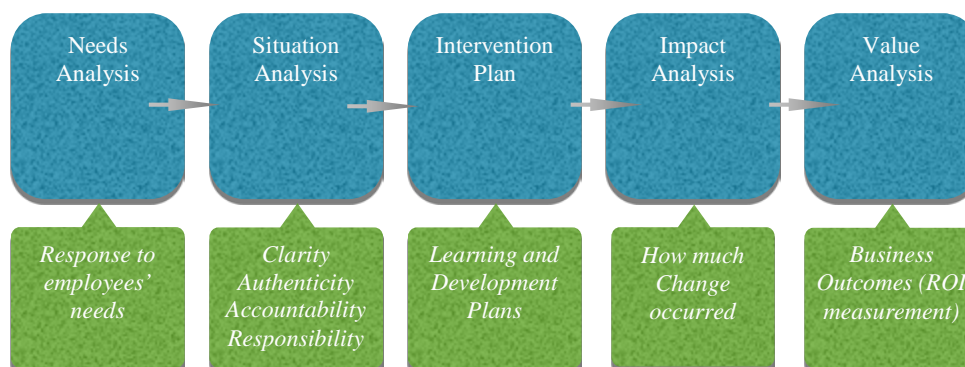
Needs Analysis

Situation Analysis

Intervention Plan

Impact Analysis

Value Analysis

Response to employees' needs

Clarity Authenticity Accountability Responsibility

Learning and Development Plans

How much Change occurred

Business Outcomes (ROI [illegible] measurement) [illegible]